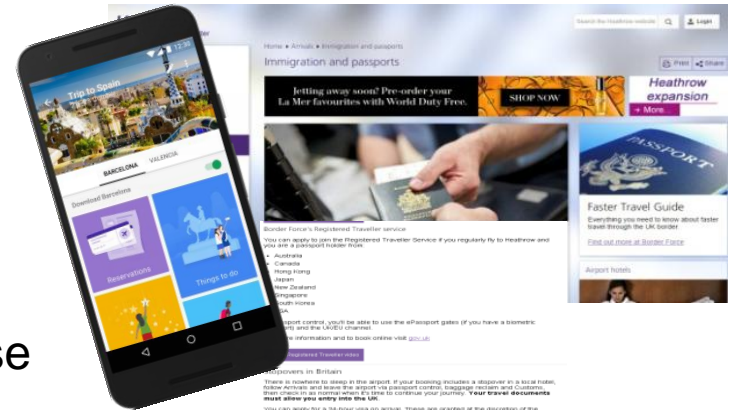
12:30

Trip to Spain

BARCELONA

VALENCIA

Download Barcelona

Reservations

Things to do

Search the Heathrow website

Login

Home ▸ Arrivals ▸ Immigration and passports

Immigration and passports

Print

Share

Jetting away soon? Pre-order your La Mer favourites with World Duty Free.

SHOP NOW

Heathrow expansion

More

PASSPORT

Faster Travel Guide

Everything you need to know about faster travel through the UK border

Find out more at Border Force

Airport hotels

Border Force's Registered Traveller service

You can apply to join the Registered Traveller Service if you regularly fly to Heathrow and you are a passport holder from:

Australia
Canada
Hong Kong
Japan
New Zealand
Singapore
South Korea
USA

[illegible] passport control, you'll be able to use the ePassport gates (if you have a biometric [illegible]) and the UK/EU channel.

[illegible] information and to book online visit gov.uk

Registered Traveller video

Stopovers in Britain

There is nowhere to sleep in the airport. If your booking includes a stopover in a local hotel, follow Arrivals and leave the airport via passport control, baggage reclaim and Customs, then check in as normal when it's time to continue your journey. Your travel documents must allow you entry into the UK.

You can apply for a 24-hour visa on arrival. These are granted at the discretion of the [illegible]

se